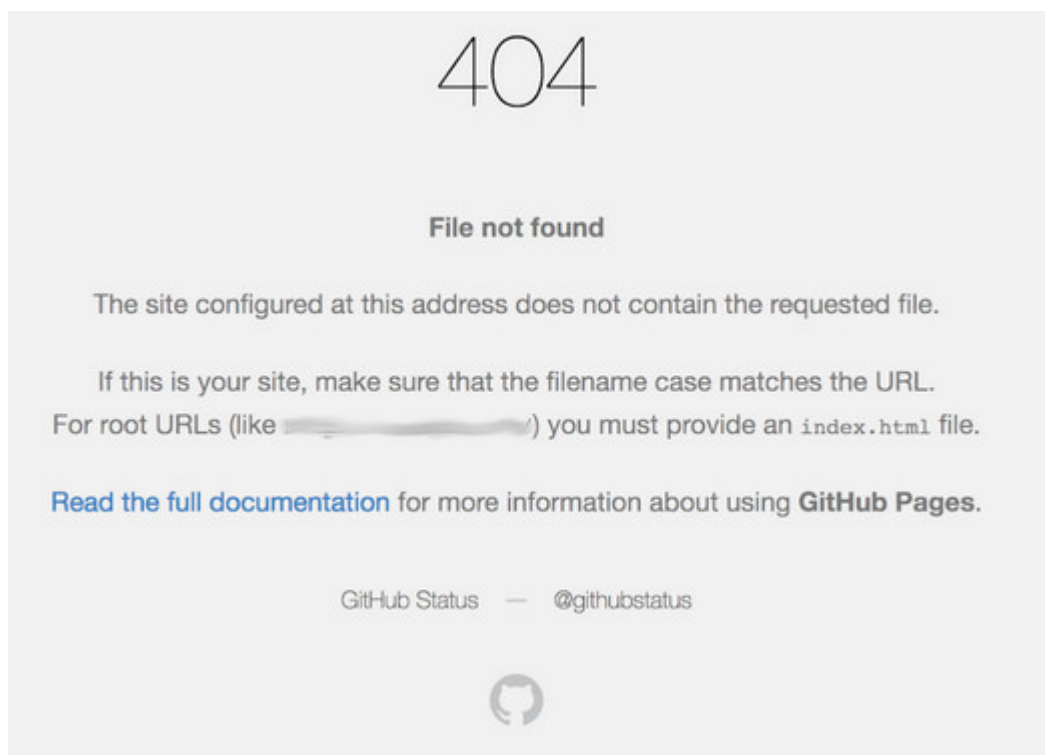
404

File not found

The site configured at this address does not contain the requested file.

If this is your site, make sure that the filename case matches the URL. For root URLs (like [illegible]) you must provide an index.html file.

Read the full documentation for more information about using GitHub Pages.

GitHub Status — @githubstatus